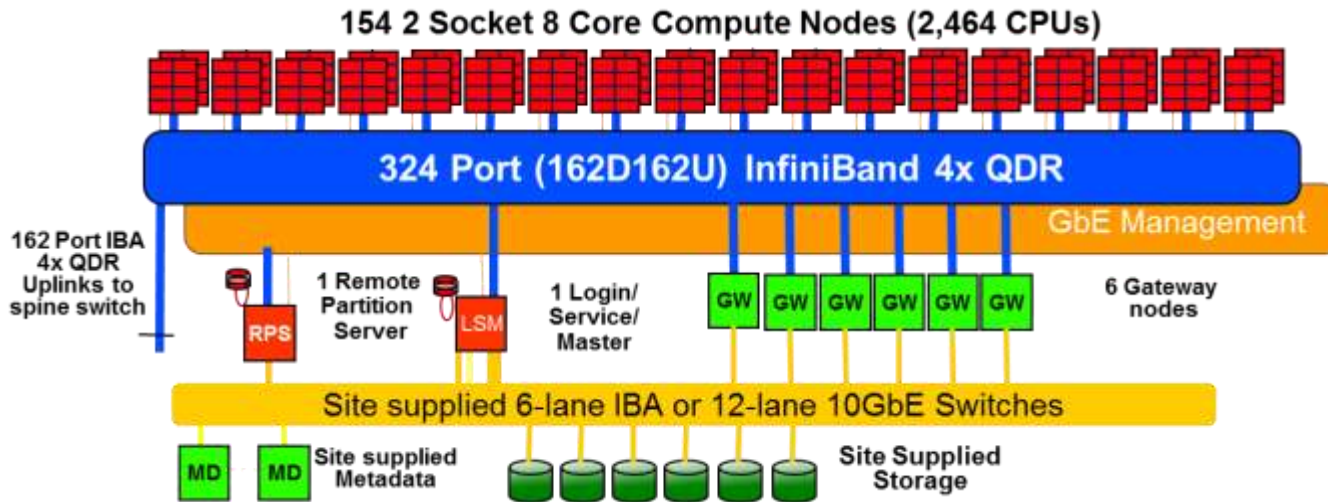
154 2 Socket 8 Core Compute Nodes (2,464 CPUs)

324 Port (162D162U) InfiniBand 4x QDR

GbE Management

162 Port IBA 4x QDR Uplinks to spine switch

RPS

1 Remote Partition Server

LSM

1 Login/ Service/ Master

GW GW GW GW GW GW

6 Gateway nodes

Site supplied 6-lane IBA or 12-lane 10GbE Switches

MD MD

Site supplied Metadata

Site Supplied Storage